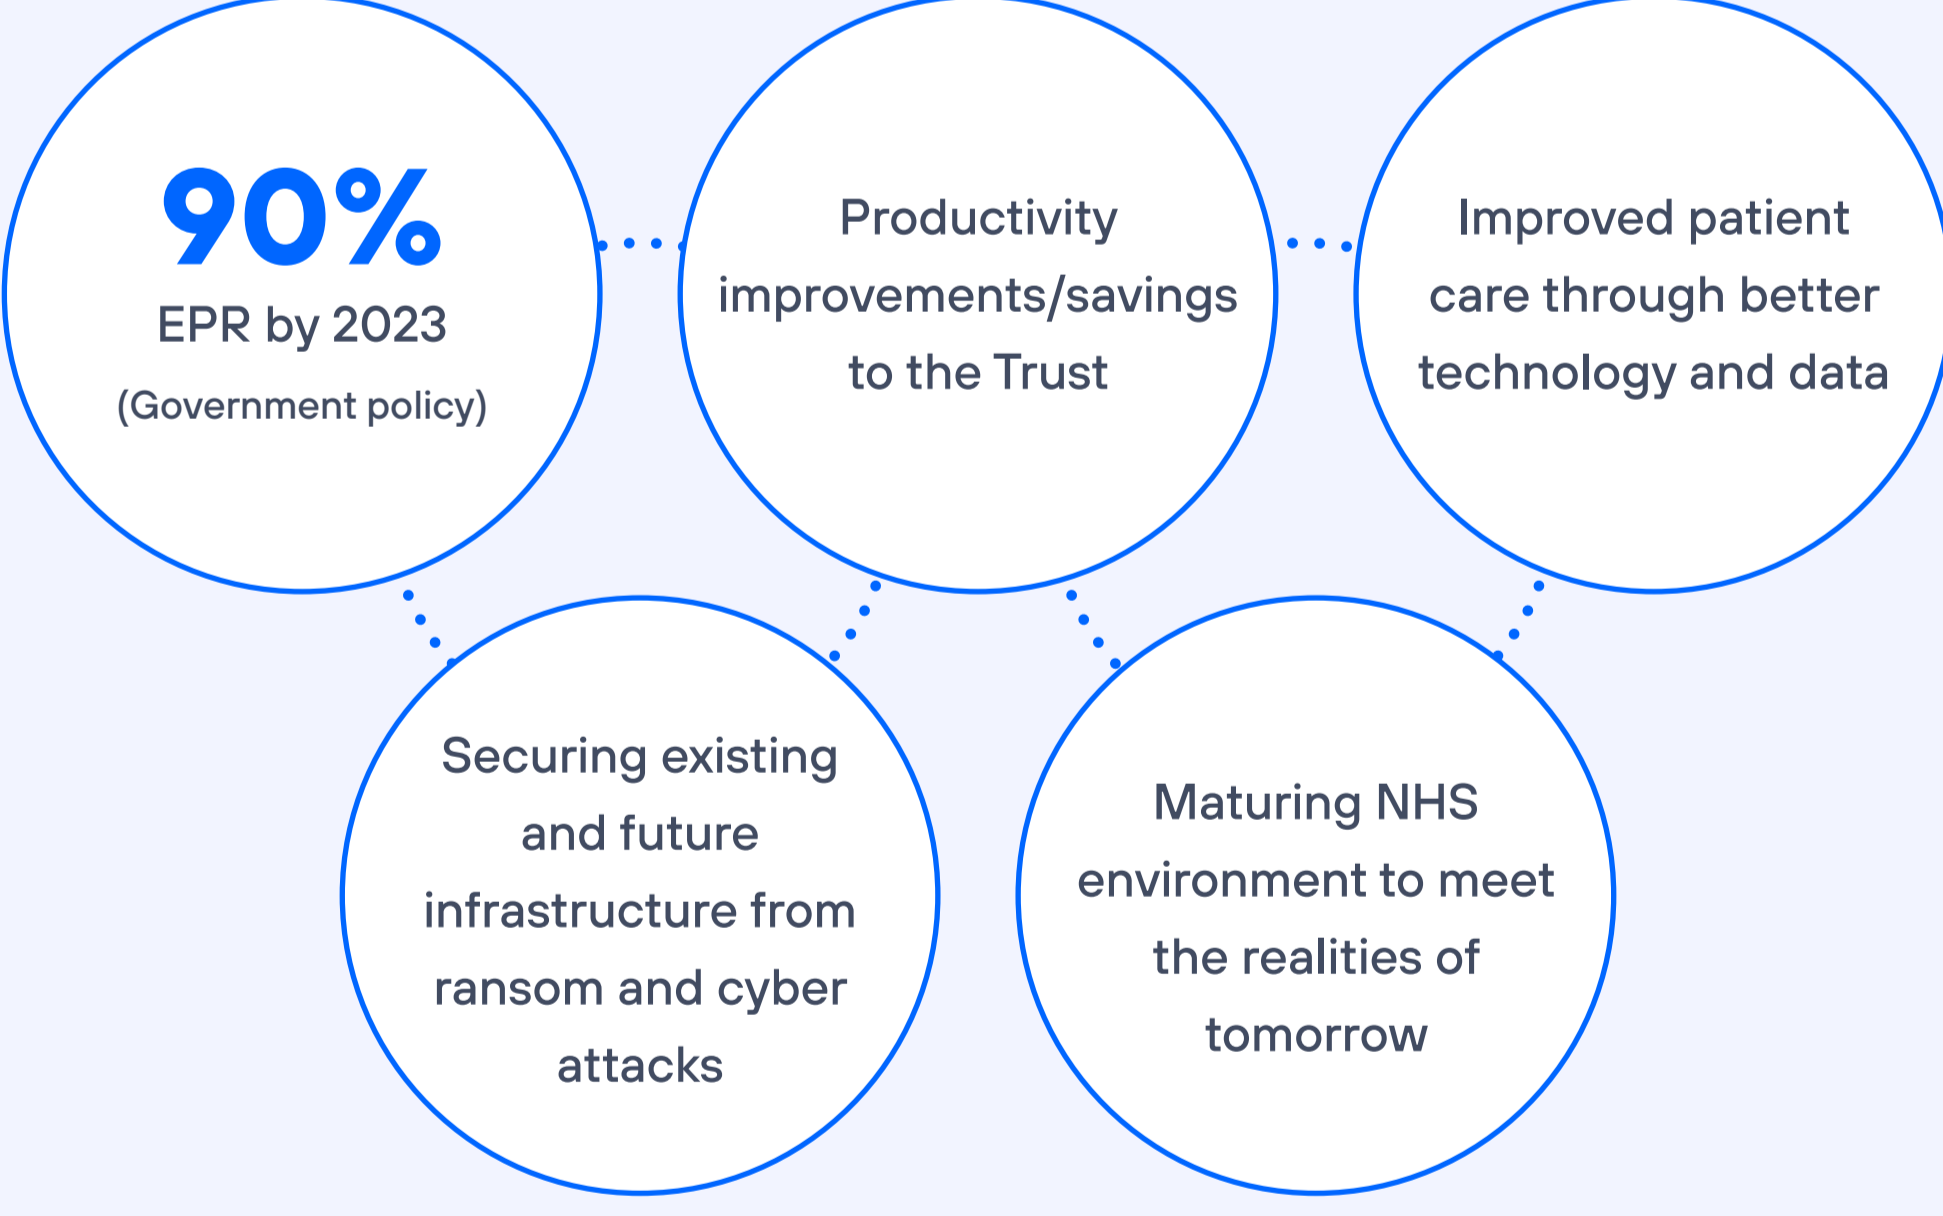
90%
EPR by 2023
(Government policy)

Productivity improvements/savings to the Trust

Improved patient care through better technology and data

Securing existing and future infrastructure from ransom and cyber attacks

Maturing NHS environment to meet the realities of tomorrow